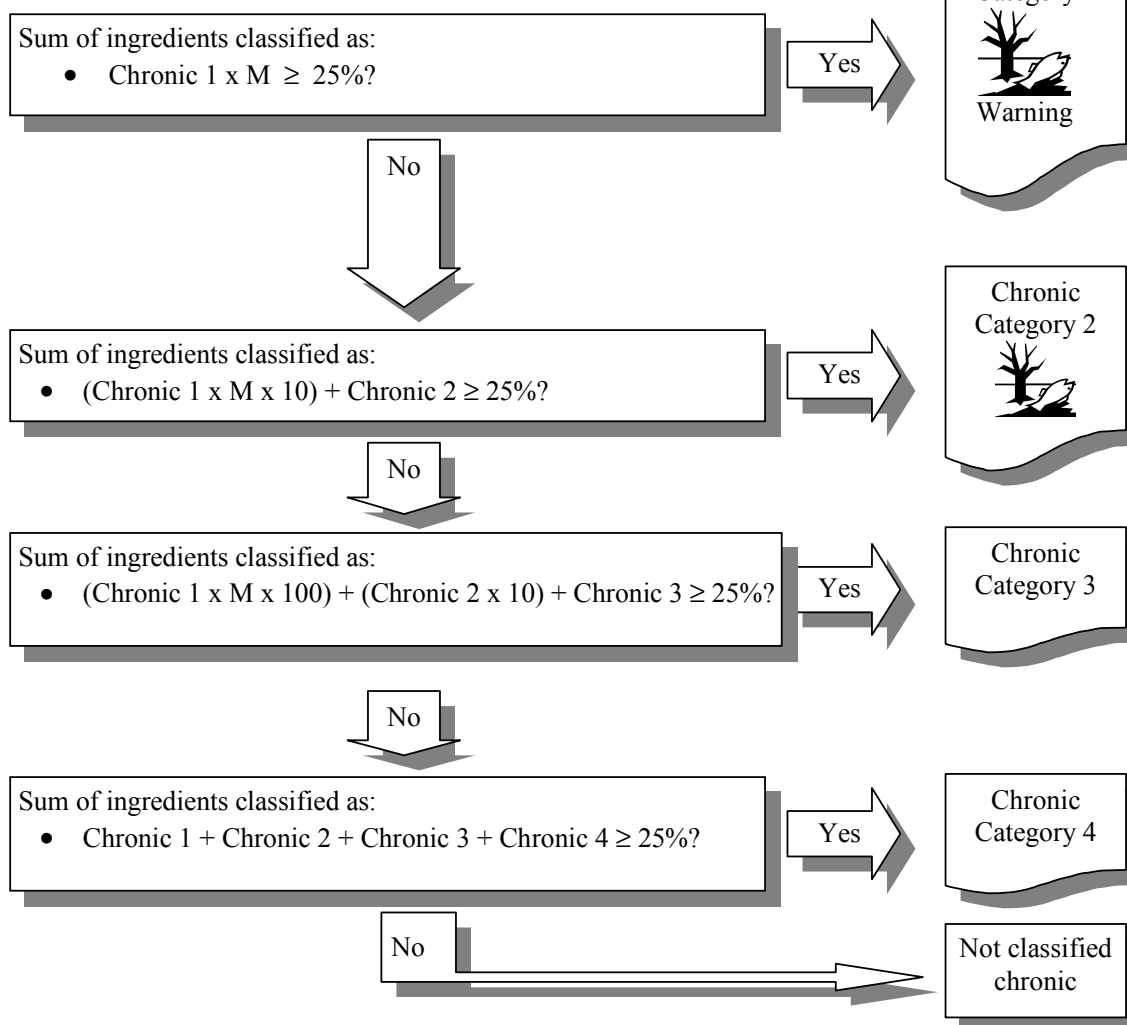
Sum of ingredients classified as:
• Chronic 1 x M $\geq$ 25%?

Yes

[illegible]

Warning

No

Sum of ingredients classified as:
• (Chronic 1 x M x 10) + Chronic 2 $\geq$ 25%?

Yes

Chronic Category 2

No

Sum of ingredients classified as:
• (Chronic 1 x M x 100) + (Chronic 2 x 10) + Chronic 3 $\geq$ 25%?

Yes

Chronic Category 3

No

Sum of ingredients classified as:
• Chronic 1 + Chronic 2 + Chronic 3 + Chronic 4 $\geq$ 25%?

Yes

Chronic Category 4

No

Not classified chronic